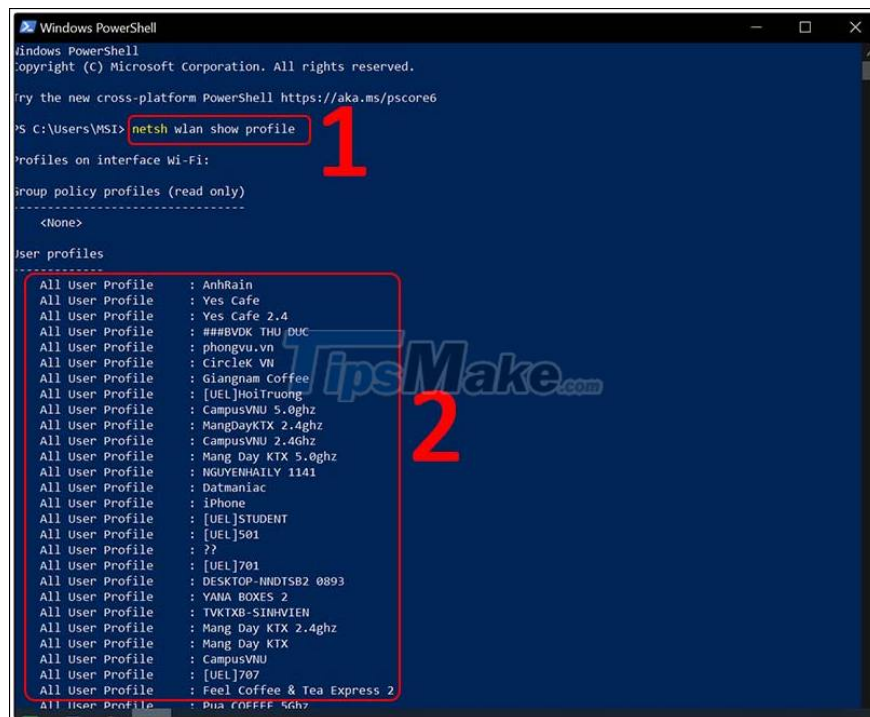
Windows PowerShell

Windows PowerShell
Copyright (C) Microsoft Corporation. All rights reserved.

Try the new cross-platform PowerShell https://aka.ms/pscore6

PS C:\Users\MSI> netsh wlan show profile

1

Profiles on interface Wi-Fi:

Group policy profiles (read only)
---------------------------------
    <None>

User profiles
-------------
    All User Profile     : AnhRain
    All User Profile     : Yes Cafe
    All User Profile     : Yes Cafe 2.4
    All User Profile     : ###BVDK THU DUC
    All User Profile     : phongvu.vn
    All User Profile     : CircleK VN
    All User Profile     : Giangnam Coffee
    All User Profile     : [UEL]HoiTruong
    All User Profile     : CampusVNU 5.0ghz
    All User Profile     : MangDayKTX 2.4ghz
    All User Profile     : CampusVNU 2.4Ghz
    All User Profile     : Mang Day KTX 5.0ghz
    All User Profile     : NGUYENHAILY 1141
    All User Profile     : Datmaniac
    All User Profile     : iPhone
    All User Profile     : [UEL]STUDENT
    All User Profile     : [UEL]501
    All User Profile     : ??
    All User Profile     : [UEL]701
    All User Profile     : DESKTOP-NNDTSB2 0893
    All User Profile     : YANA BOXES 2
    All User Profile     : TVKTXB-SINHVIEN
    All User Profile     : Mang Day KTX 2.4ghz
    All User Profile     : Mang Day KTX
    All User Profile     : CampusVNU
    All User Profile     : [UEL]707
    All User Profile     : Feel Coffee & Tea Express 2
    All User Profile     : Pua COFFEE 5Ghz

2

TipsMake.com